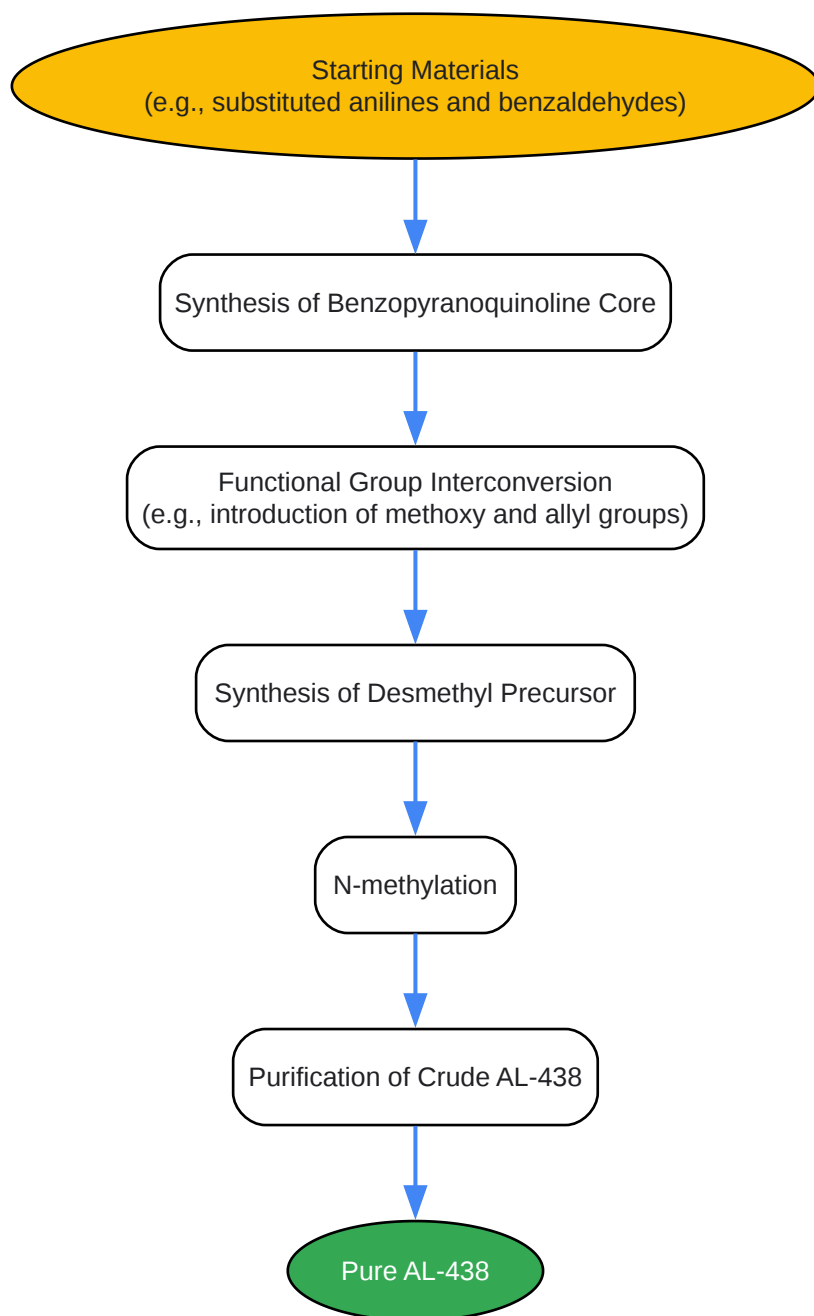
Starting Materials
(e.g., substituted anilines and benzaldehydes)

Synthesis of Benzopyranoquinoline Core

Functional Group Interconversion
(e.g., introduction of methoxy and allyl groups)

Synthesis of Desmethyl Precursor

N-methylation

Purification of Crude AL-438

Pure AL-438